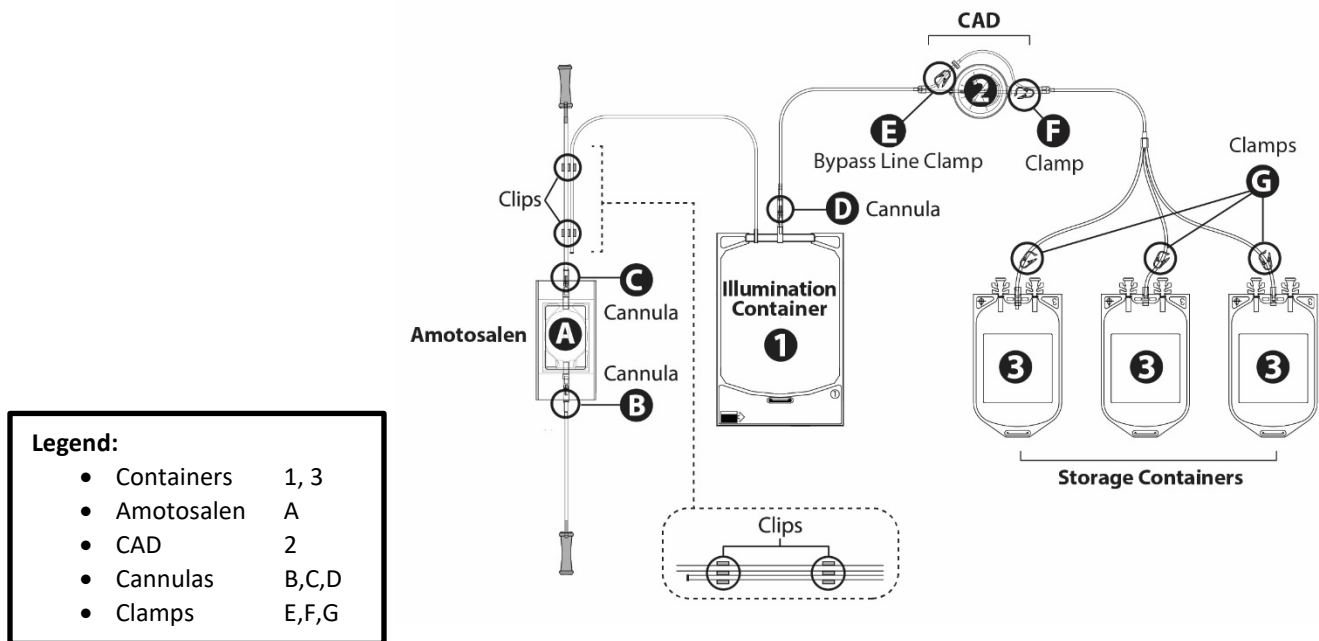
CAD

2

E Bypass Line Clamp

F Clamp

Clamps

G

Clips

D Cannula

C Cannula

Illumination Container

1

Amotosalen

A

Cannula

B

3

3

3

Storage Containers

Clips

Legend:
- Containers 1, 3
- Amotosalen A
- CAD 2
- Cannulas B,C,D
- Clamps E,F,G